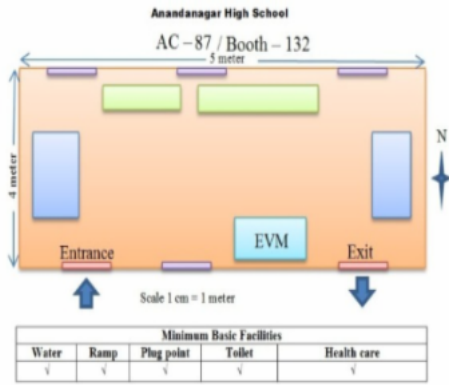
Anandanagar High School

AC – 87 / Booth – 132

5 meter

4 meter

N

EVM

Entrance

Exit

Scale 1 cm = 1 meter

| Minimum Basic Facilities | | | | |
|---|---|---|---|---|
| Water | Ramp | Plug point | Toilet | Health care |
| √ | √ | √ | √ | √ |